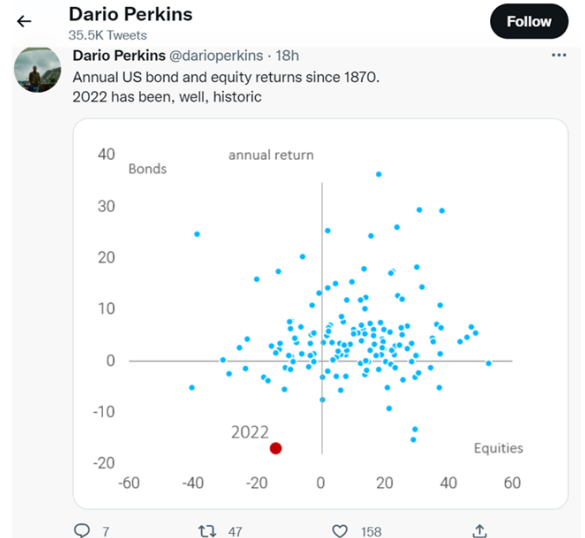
←
Dario Perkins
35.5K Tweets
Follow

Dario Perkins @darioperkins · 18h
Annual US bond and equity returns since 1870.
2022 has been, well, historic

40
Bonds
annual return
30
20
10
0
-10
2022
Equities
-20
-60
-40
-20
0
20
40
60

7
47
158